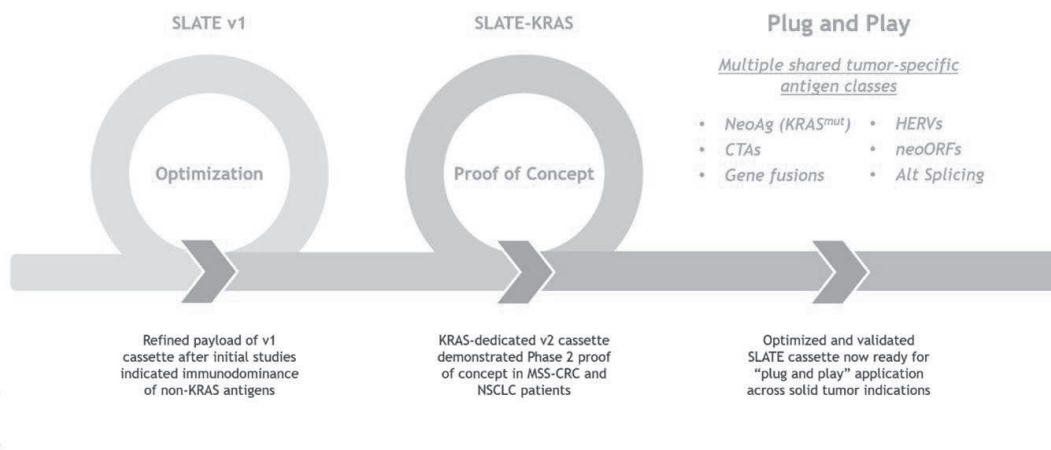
SLATE v1

Optimization

SLATE-KRAS

Proof of Concept

Plug and Play

Multiple shared tumor-specific antigen classes

- NeoAg (KRAS$^{mut}$)
- CTAs
- Gene fusions

- HERVs
- neoORFs
- Alt Splicing

Refined payload of v1 cassette after initial studies indicated immunodominance of non-KRAS antigens

KRAS-dedicated v2 cassette demonstrated Phase 2 proof of concept in MSS-CRC and NSCLC patients

Optimized and validated SLATE cassette now ready for "plug and play" application across solid tumor indications